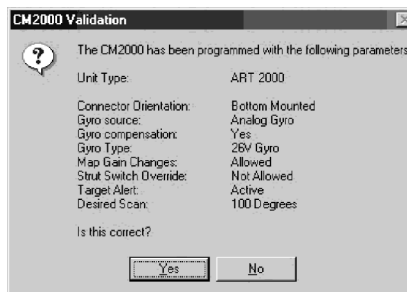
CM2000 Validation

The CM2000 has been programmed with the following parameters

| | |
|---|---|
| Unit Type: | ART 2000 |
| Connector Orientation: | Bottom Mounted |
| Gyro source: | Analog Gyro |
| Gyro compensation: | Yes |
| Gyro Type: | 26V Gyro |
| Map Gain Changes: | Allowed |
| Strut Switch Override: | Not Allowed |
| Target Alert: | Active |
| Desired Scan: | 100 Degrees |

Is this correct?

Yes No